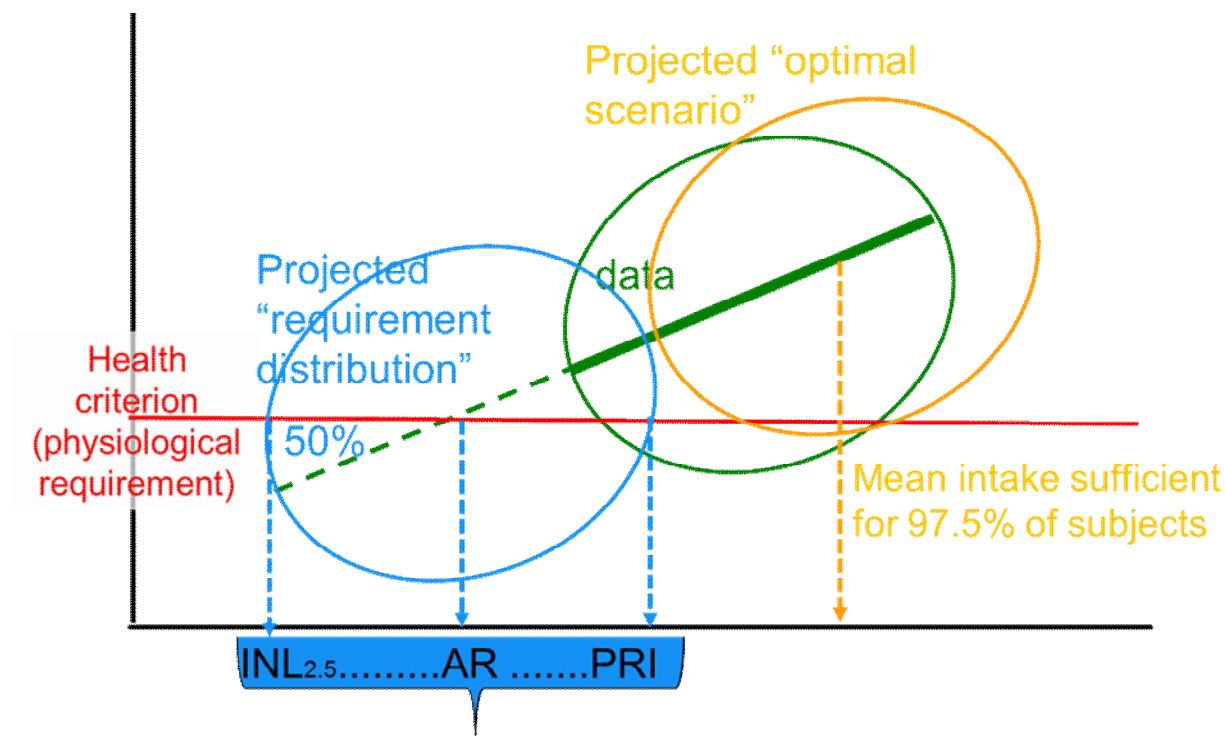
Projected “optimal scenario”

data

Projected “requirement distribution”

Health criterion (physiological requirement)

50%

Mean intake sufficient for 97.5% of subjects

$INL_{2.5}$.........AR .......PRI